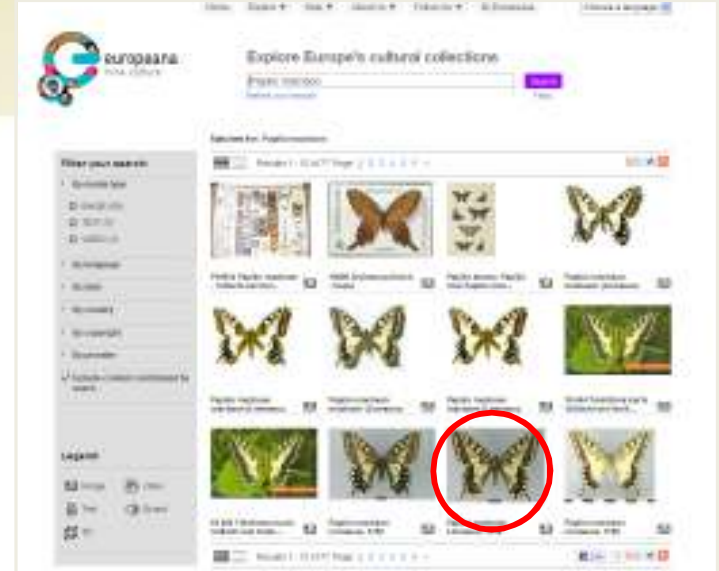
Home Explore ▾ Help ▾ About us ▾ Follow us ▾ My Europeana Choose a language

europeana think culture

Explore Europe's cultural collections

Papilio machaon Search

Refine your search Help

Searched for: Papilio machaon

Filter your search

By media type

By language

By date

By country

By copyright

By provider

Include content contributed by users

Results 1 - 12 of 77 Page 1 2 3 4 5 6 7

Legend

Image Video

Text Sound

3D